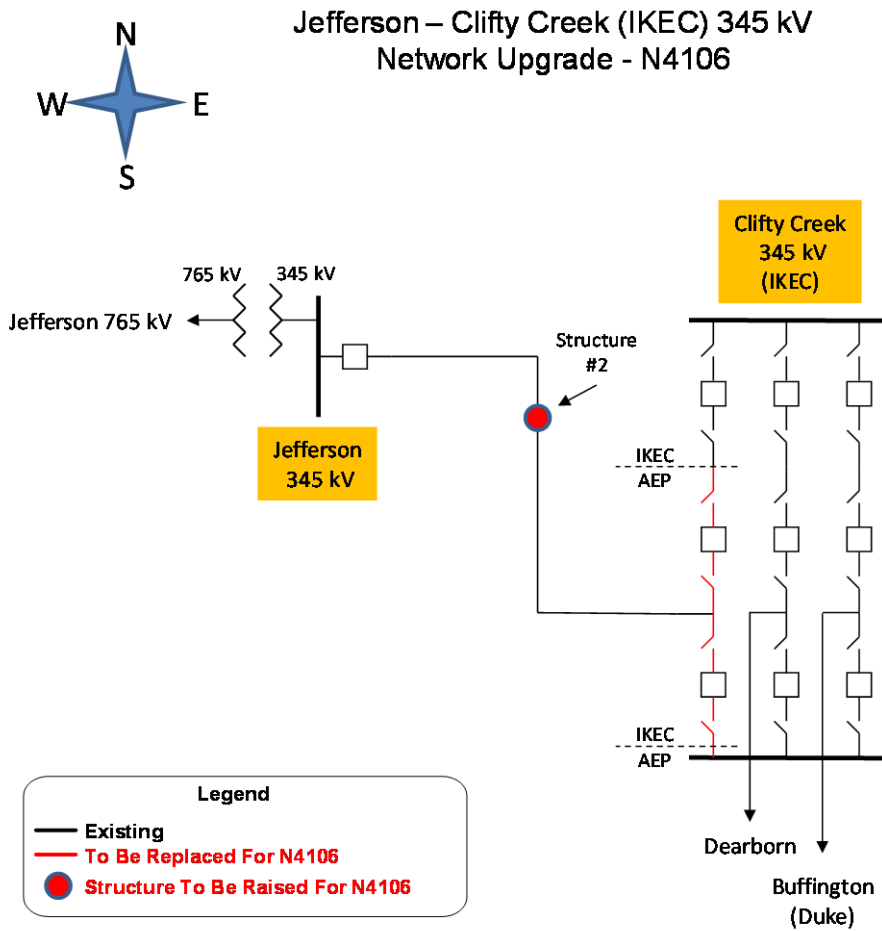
Jefferson – Clifty Creek (IKEC) 345 kV
Network Upgrade - N4106

N
W
E
S

Clifty Creek
345 kV
(IKEC)

765 kV
345 kV
Jefferson 765 kV

Structure
#2

Jefferson
345 kV

IKEC
AEP

IKEC
AEP

Legend
Existing
To Be Replaced For N4106
Structure To Be Raised For N4106

Dearborn

Buffington
(Duke)